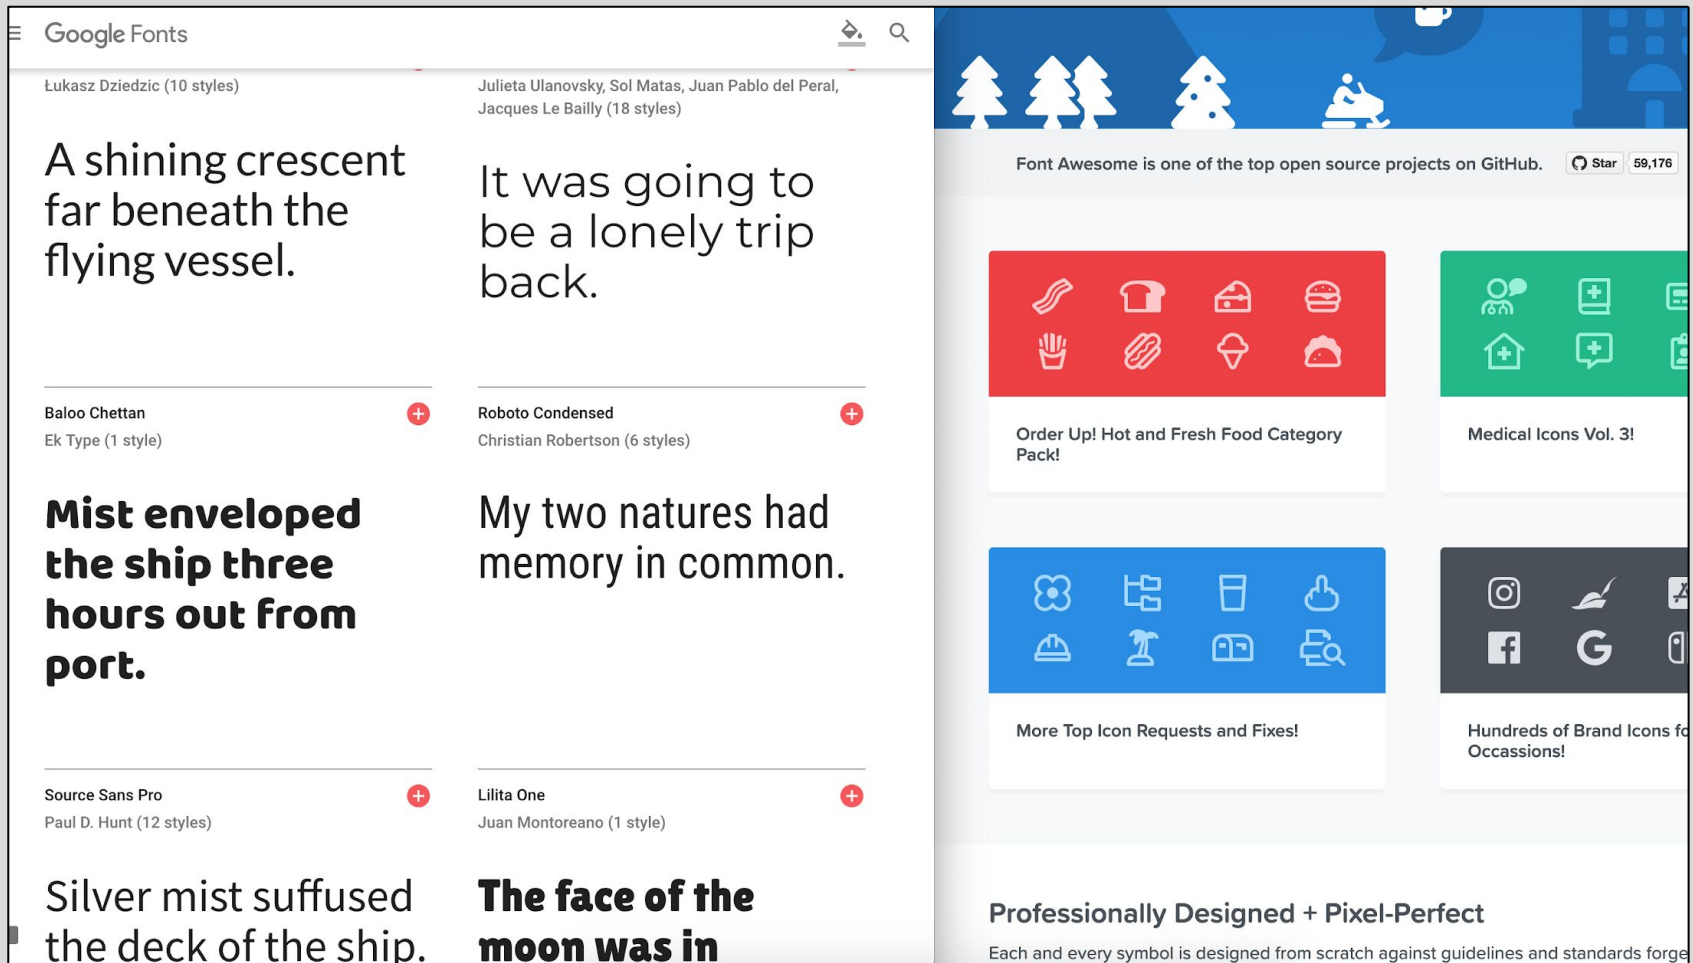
Google Fonts

Łukasz Dziedzic (10 styles)

A shining crescent far beneath the flying vessel.

Julieta Ulanovsky, Sol Matas, Juan Pablo del Peral, Jacques Le Bailly (18 styles)

It was going to be a lonely trip back.

Baloo Chettan
Ek Type (1 style)

Mist enveloped the ship three hours out from port.

Roboto Condensed
Christian Robertson (6 styles)

My two natures had memory in common.

Source Sans Pro
Paul D. Hunt (12 styles)

Silver mist suffused the deck of the ship.

Lilita One
Juan Montoreano (1 style)

The face of the moon was in

Font Awesome is one of the top open source projects on GitHub. Star 59,176

Order Up! Hot and Fresh Food Category Pack!

Medical Icons Vol. 3!

More Top Icon Requests and Fixes!

Hundreds of Brand Icons fo Occassions!

Professionally Designed + Pixel-Perfect

Each and every symbol is designed from scratch against guidelines and standards forge